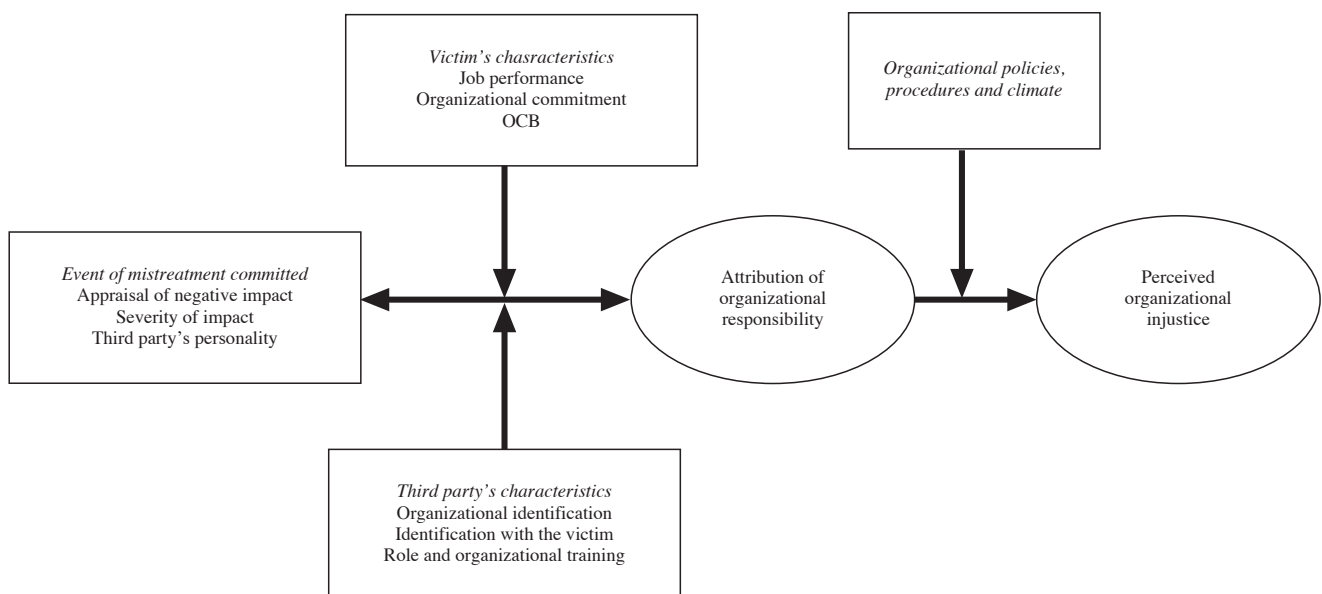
Victim's chasracteristics
Job performance
Organizational commitment
OCB

Organizational policies, procedures and climate

Event of mistreatment committed
Appraisal of negative impact
Severity of impact
Third party's personality

Attribution of organizational responsibility

Perceived organizational injustice

Third party's characteristics
Organizational identification
Identification with the victim
Role and organizational training